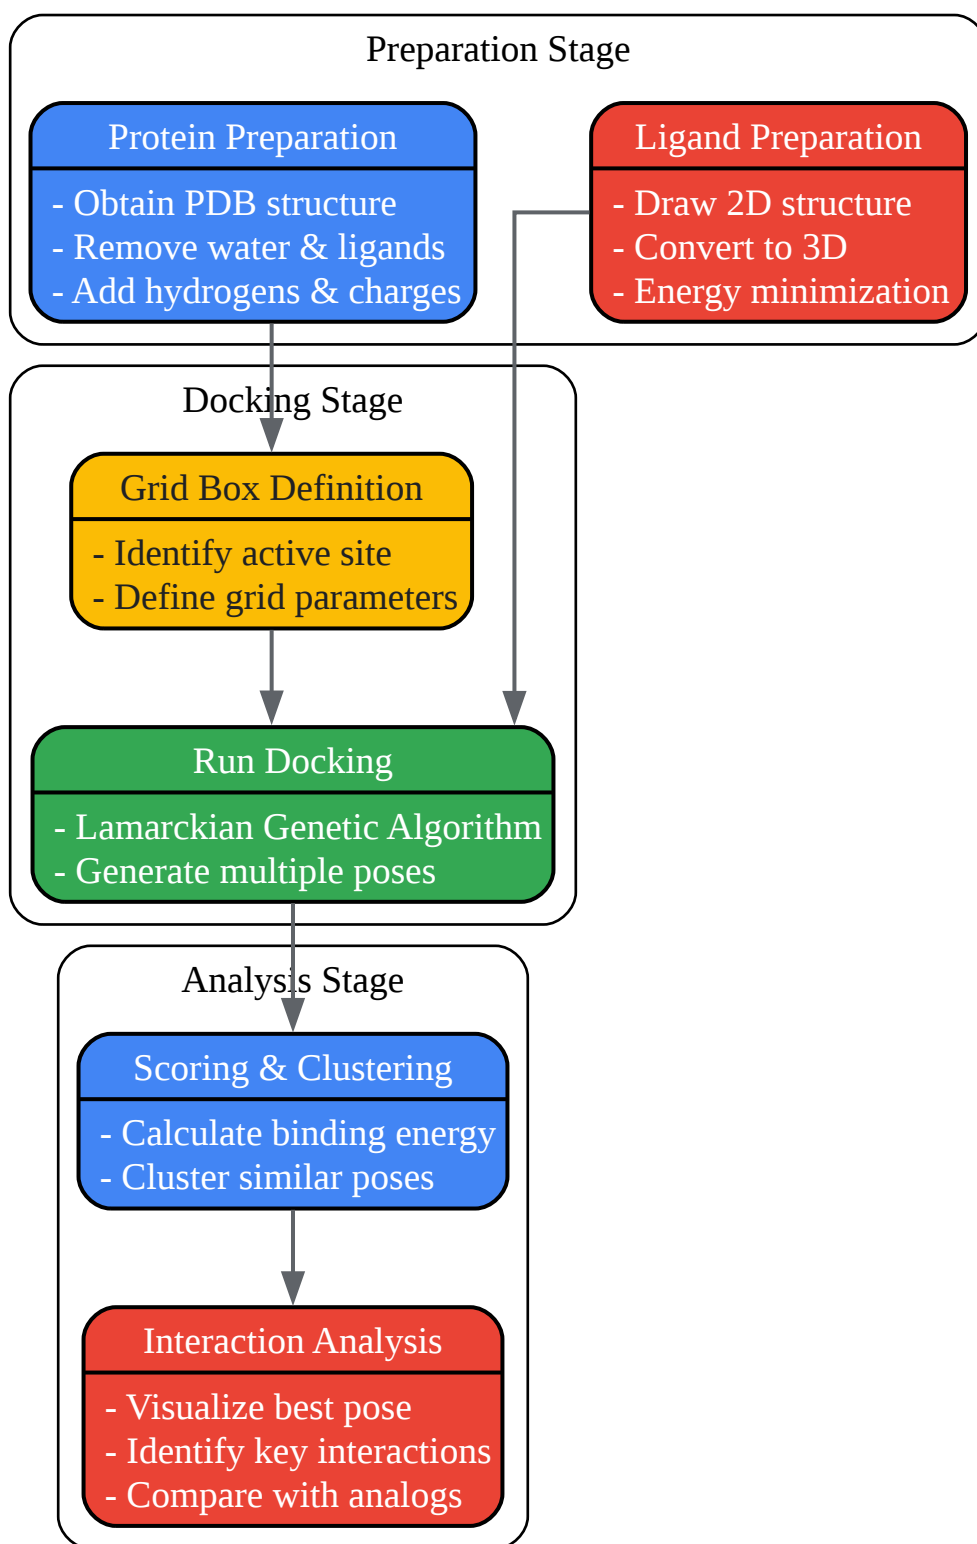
Preparation Stage

Protein Preparation

- Obtain PDB structure
- Remove water & ligands
- Add hydrogens & charges

Ligand Preparation

- Draw 2D structure
- Convert to 3D
- Energy minimization

Docking Stage

Grid Box Definition

- Identify active site
- Define grid parameters

Run Docking

- Lamarckian Genetic Algorithm
- Generate multiple poses

Analysis Stage

Scoring & Clustering

- Calculate binding energy
- Cluster similar poses

Interaction Analysis

- Visualize best pose
- Identify key interactions
- Compare with analogs